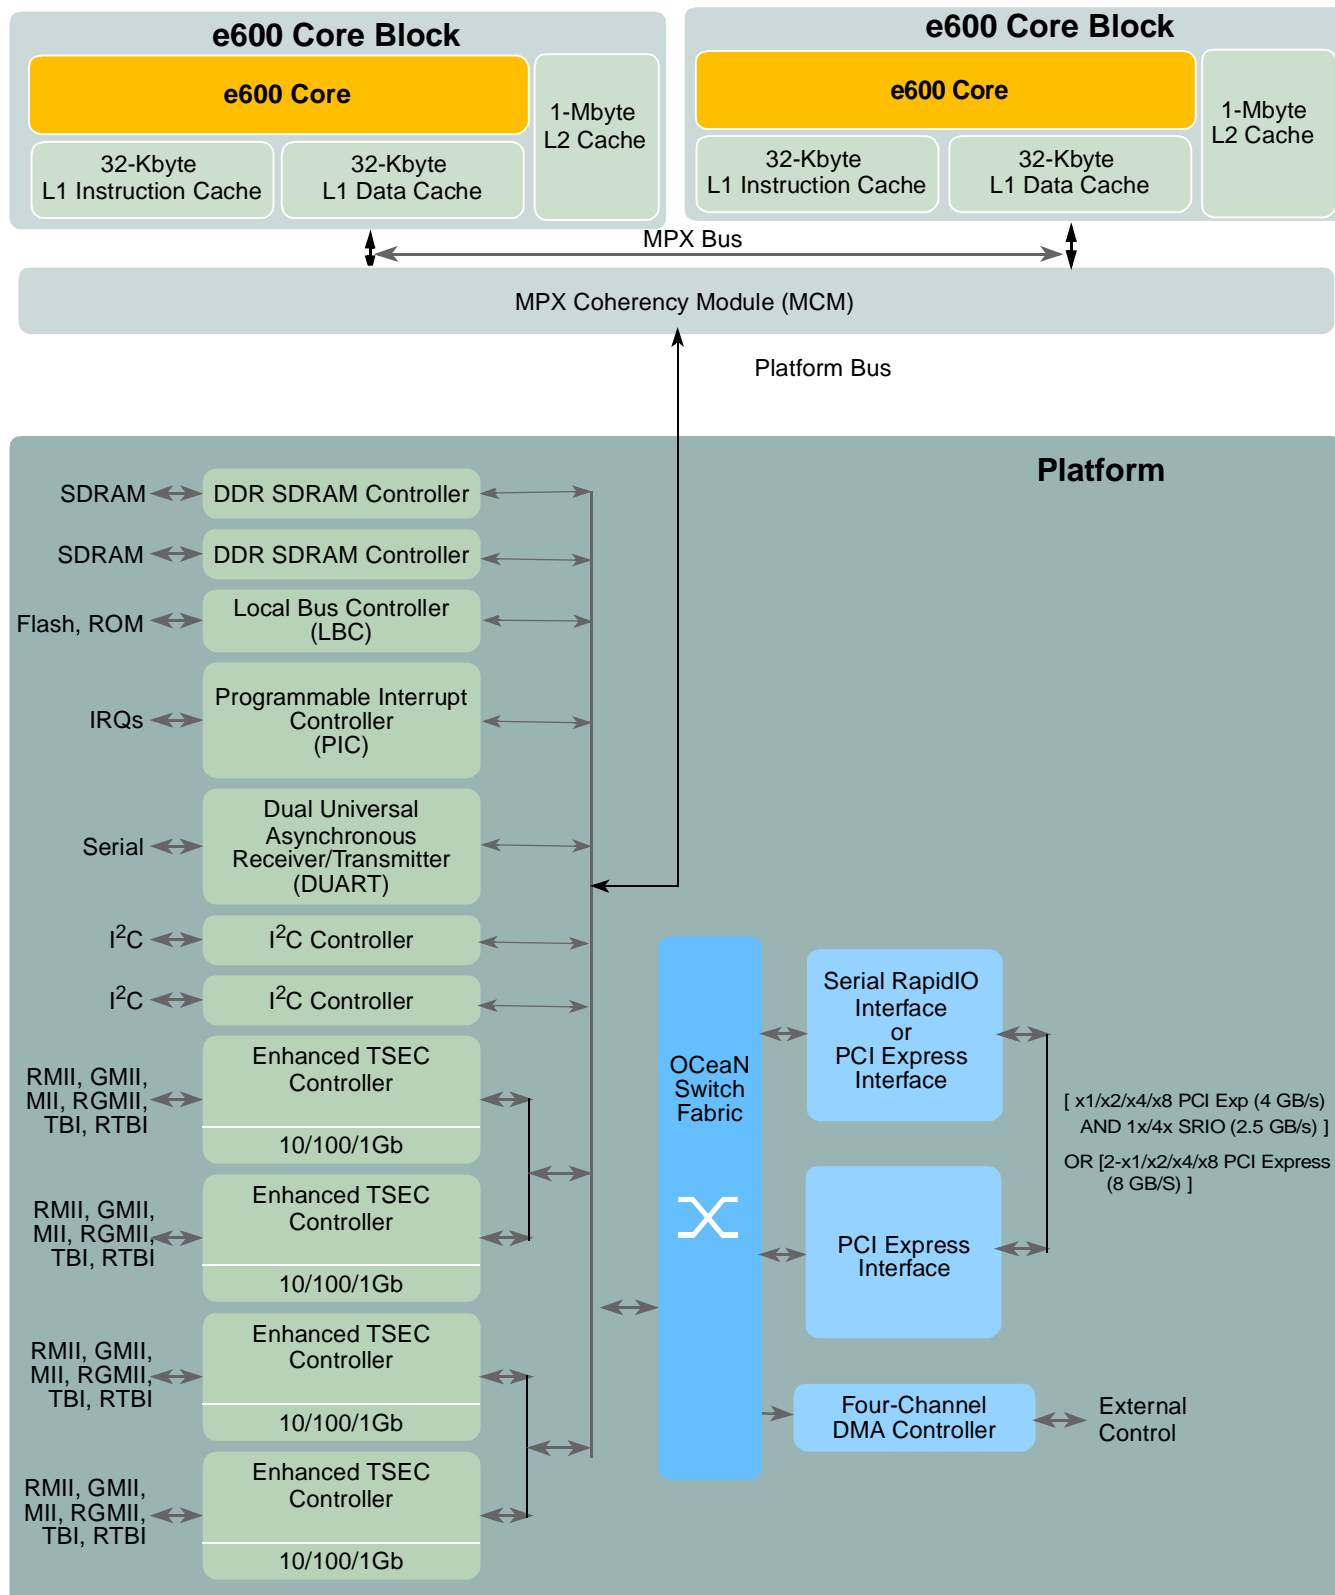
e600 Core Block

e600 Core

32-Kbyte L1 Instruction Cache

32-Kbyte L1 Data Cache

1-Mbyte L2 Cache

e600 Core Block

e600 Core

32-Kbyte L1 Instruction Cache

32-Kbyte L1 Data Cache

1-Mbyte L2 Cache

MPX Bus

MPX Coherency Module (MCM)

Platform Bus

Platform

SDRAM

DDR SDRAM Controller

SDRAM

DDR SDRAM Controller

Flash, ROM

Local Bus Controller (LBC)

IRQs

Programmable Interrupt Controller (PIC)

Serial

Dual Universal Asynchronous Receiver/Transmitter (DUART)

I$^2$C

I$^2$C Controller

I$^2$C

I$^2$C Controller

RMII, GMII, MII, RGMII, TBI, RTBI

Enhanced TSEC Controller

10/100/1Gb

RMII, GMII, MII, RGMII, TBI, RTBI

Enhanced TSEC Controller

10/100/1Gb

RMII, GMII, MII, RGMII, TBI, RTBI

Enhanced TSEC Controller

10/100/1Gb

RMII, GMII, MII, RGMII, TBI, RTBI

Enhanced TSEC Controller

10/100/1Gb

OCeaN Switch Fabric

Serial RapidIO Interface or PCI Express Interface

PCI Express Interface

[ x1/x2/x4/x8 PCI Exp (4 GB/s) AND 1x/4x SRIO (2.5 GB/s) ]

OR [2-x1/x2/x4/x8 PCI Express (8 GB/S) ]

Four-Channel DMA Controller

External Control